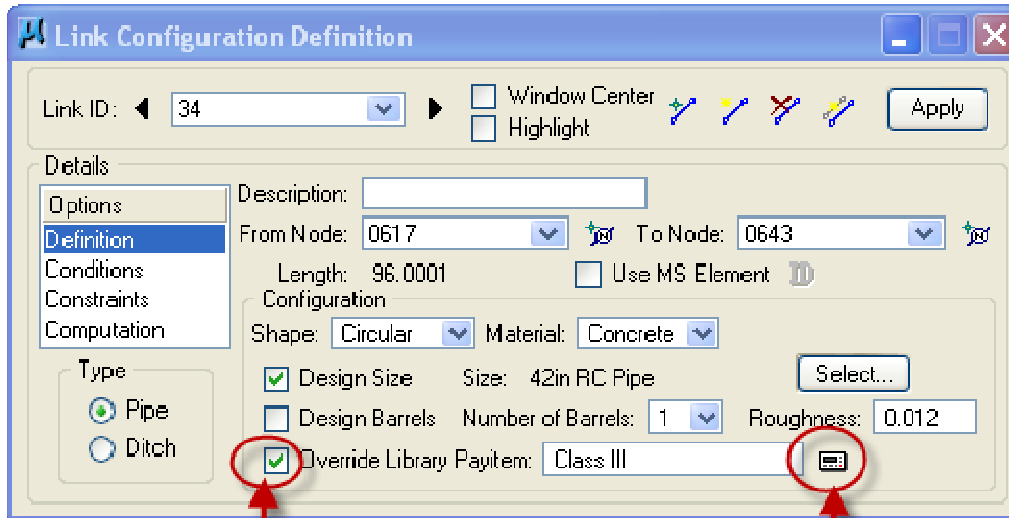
Link Configuration Definition

Link ID: 34

Window Center
Highlight

Apply

Details

Options
Definition
Conditions
Constraints
Computation

Type
Pipe
Ditch

Description:
From Node: 0617
To Node: 0643
Length: 96.0001
Use MS Element

Configuration
Shape: Circular
Material: Concrete
Design Size
Size: 42in RC Pipe
Select...
Design Barrels
Number of Barrels: 1
Roughness: 0.012
Override Library Payitem: Class III